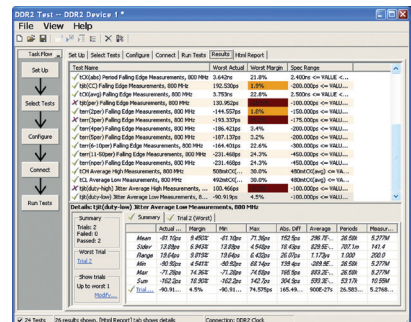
DDR2 Test — DDR2 Device 1 *

File View Help

Task Flow | Set Up | Select Tests | Configure | Connect | Run Tests | Results | Html Report

Set Up

Select Tests

Configure

Connect

Run Tests

| Test Name | Worst Actual | Worst Margin | Spec Range |
|---|---|---|---|
| tCK(avg) Period Falling Edge Measurements, 800 MHz | 3.642ns | 21.8% | 2.400ns <= VALUE <... |
| tjit(CC) Falling Edge Measurements, 800 MHz | 192.530ps | 1.8% | -200.000ps <= VALU... |
| tCK(avg) Falling Edge Measurements, 800 MHz | 3.753ns | 22.8% | 2.500ns <= VALUE <... |
| tjit(per) Falling Edge Measurements, 800 MHz | 130.952ps | | -200.000ps <= VALU... |
| terr(2per) Falling Edge Measurements, 800 MHz | -144.557ps | 1.8% | -150.000ps <= VALU... |
| terr(3per) Falling Edge Measurements, 800 MHz | -193.337ps | | -175.000ps <= VALU... |
| terr(4per) Falling Edge Measurements, 800 MHz | -186.421ps | 3.4% | -200.000ps <= VALU... |
| terr(5per) Falling Edge Measurements, 800 MHz | -187.137ps | 3.2% | -200.000ps <= VALU... |
| terr(6-10per) Falling Edge Measurements, 800 MHz | -164.401ps | 22.6% | -300.000ps <= VALU... |
| terr(11-50per) Falling Edge Measurements, 800 MHz | -231.468ps | 24.3% | -450.000ps <= VALU... |
| terr(nper) Falling Edge Measurements, 800 MHz | -231.468ps | 24.3% | -450.000ps <= VALU... |
| tCH Average High Measurements, 800 MHz | 508mtCK | 30.0% | 480mtCK(avg) <= VA... |
| tCL Average Low Measurements, 800 MHz | 500mtCK(... | 30.0% | 480mtCK(avg) <= VA... |
| tjit(duty-high) Jitter Average High Measurements, ... | 100.466ps | | -100.000ps <= VALU... |
| tjit(duty-low) Jitter Average Low Measurements, 8... | -90.919ps | 4.5% | -100.000ps <= VALU... |

Details: tjit(duty-low) Jitter Average Low Measurements, 800 MHz

Summary | Trial 2 (Worst)

Summary
Trials: 2
Failed: 0
Passed: 2
Worst Trial
Trial 2
Show trials
Up to worst 1
Modify...

| | Actual ... | Margin | Min | Max | Abs. Diff | Average | Periods | Measur... |
|---|---|---|---|---|---|---|---|---|
| Mean | -81.10ps | 9.450% | -81.10ps | 71.35ps | 152.5ps | 296.7f... | 26.58k | 5.277M |
| Stdev | 13.89ps | 6.943% | 13.89ps | 4.608ps | 16.49ps | 829.6f... | 707.1m | 141.4 |
| Range | 19.64ps | 9.819% | 19.64ps | 6.453ps | 26.07ps | 1.173ps | 1.000 | 200.0 |
| Min | -90.92ps | 4.541% | -90.92ps | 68.12ps | 139.4ps | -289.9f... | 26.58k | 5.277M |
| Max | -71.28ps | 14.36% | -71.28ps | 74.58ps | 165.9ps | 883.2f... | 26.58k | 5.277M |
| Sum | -162.2ps | 18.90% | -162.2ps | 142.7ps | 304.9ps | 593.5f... | 53.17k | 10.55M |
| Trial... | -90.91... | 4.5% | -90.91... | 74.575ps | 165.49... | 9008-27s | 26.583... | 5.2768... |

24 Tests | 25 results shown. [Html Report] tab shows details | Connection: DDR2 Clock